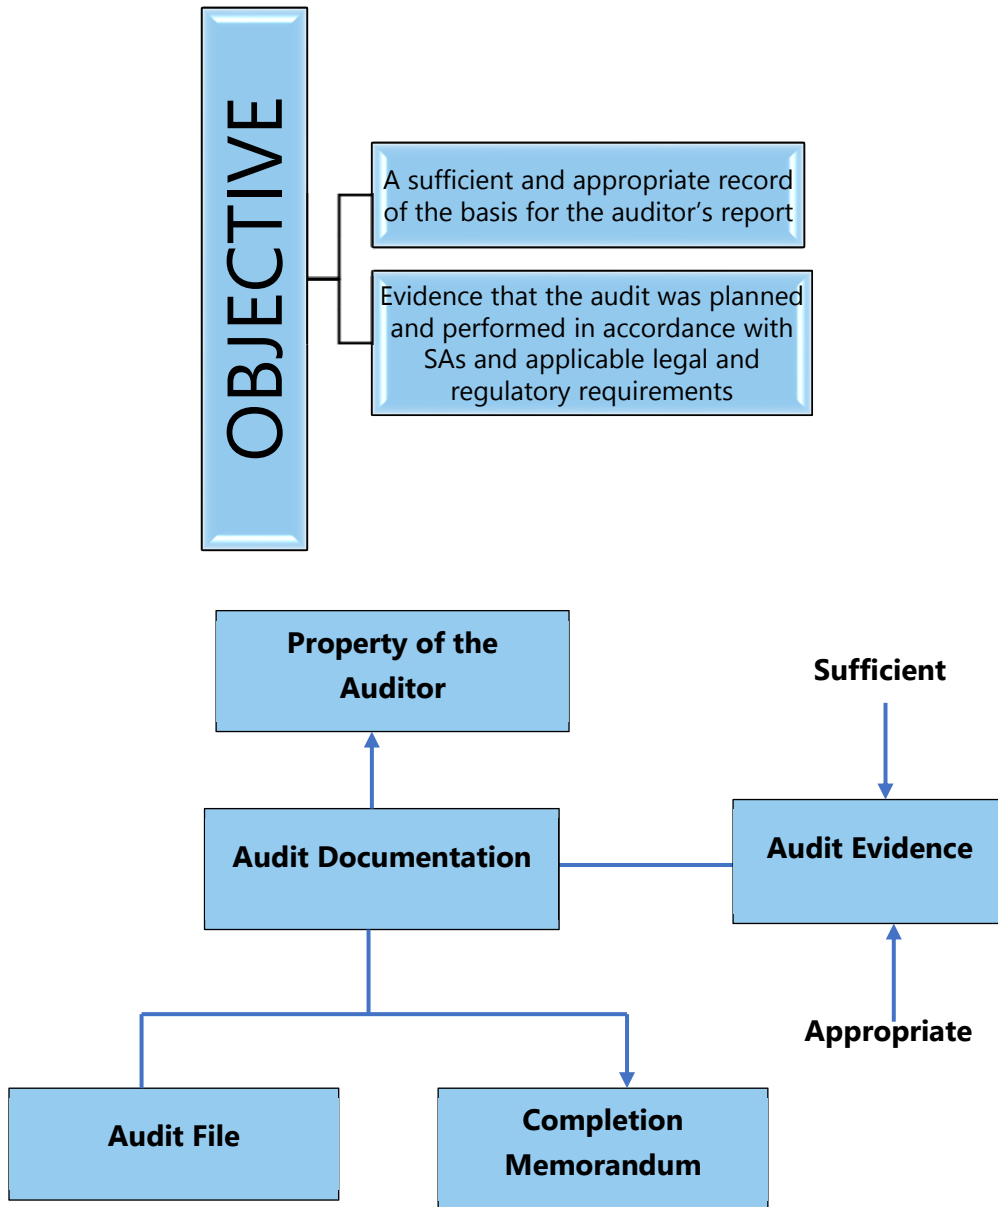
OBJECTIVE

A sufficient and appropriate record of the basis for the auditor's report

Evidence that the audit was planned and performed in accordance with SAs and applicable legal and regulatory requirements

Property of the Auditor

Sufficient

Audit Documentation

Audit Evidence

Appropriate

Audit File

Completion Memorandum